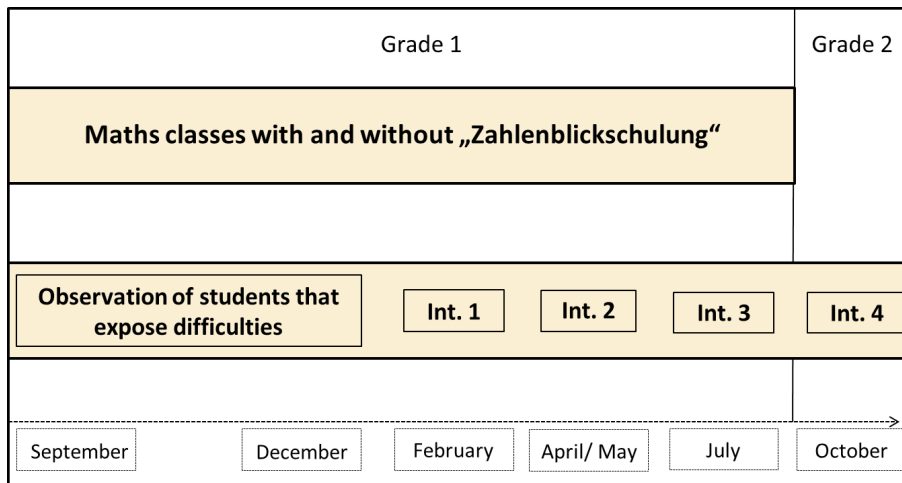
Grade 1

Grade 2

Maths classes with and without „Zahlenblickschulung“

Observation of students that expose difficulties

Int. 1

Int. 2

Int. 3

Int. 4

September

December

February

April/ May

July

October